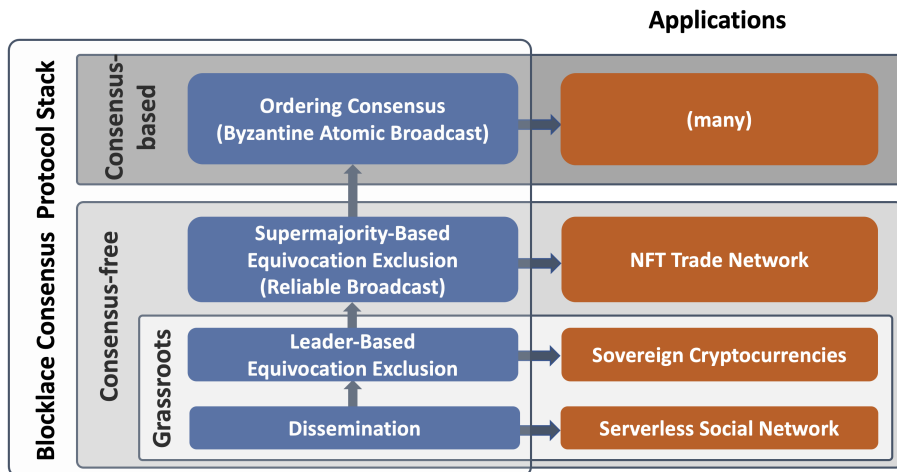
Applications

Blocklace Consensus Protocol Stack

Consensus-based

Ordering Consensus (Byzantine Atomic Broadcast)

(many)

Consensus-free

Supermajority-Based Equivocation Exclusion (Reliable Broadcast)

NFT Trade Network

Grassroots

Leader-Based Equivocation Exclusion

Sovereign Cryptocurrencies

Dissemination

Serverless Social Network